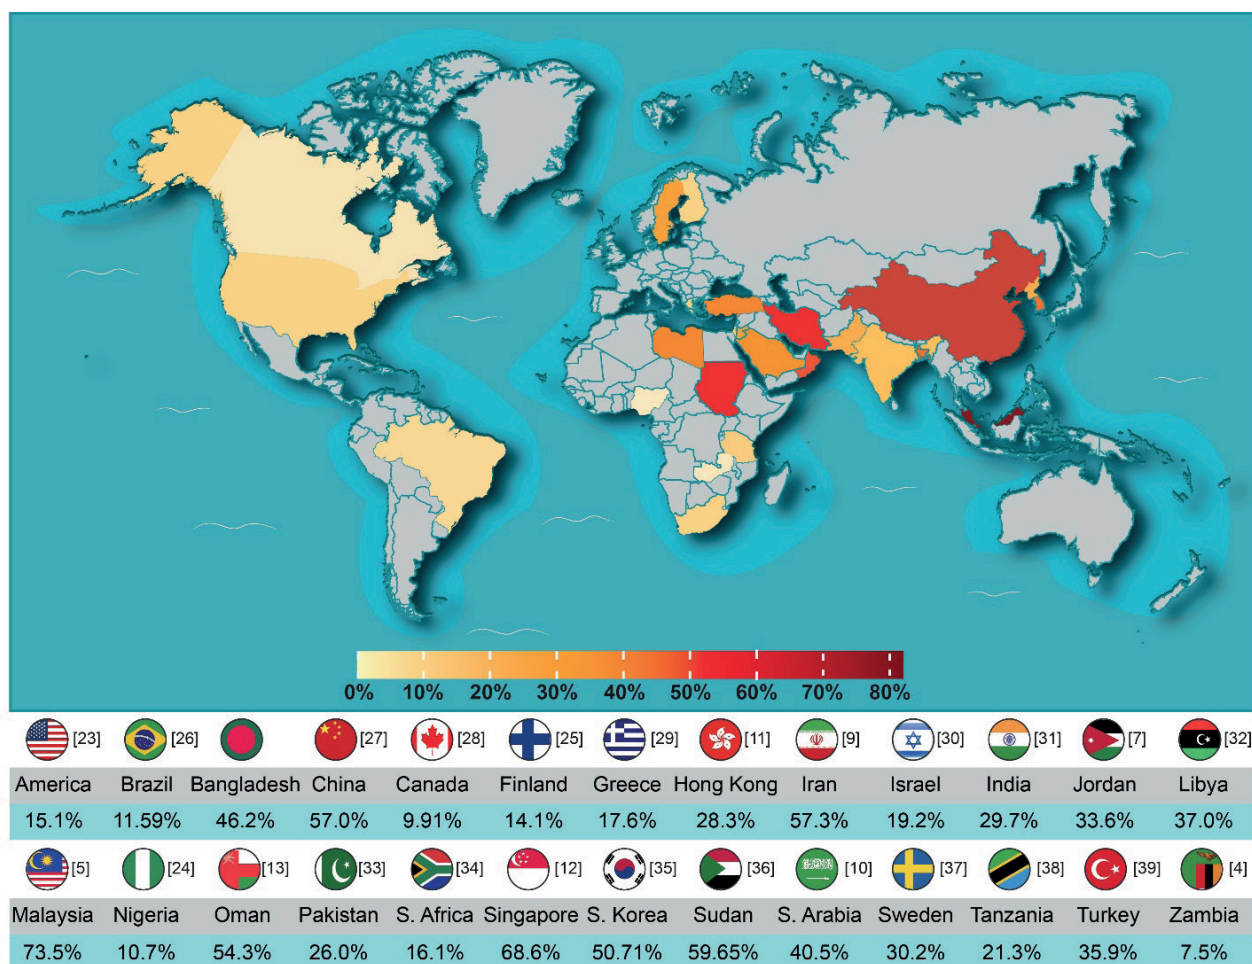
0% 10% 20% 30% 40% 50% 60% 70% 80%

| [23] | [26] | | [27] | [28] | [25] | [29] | [11] | [9] | [30] | [31] | [7] | [32] |
|---|---|---|---|---|---|---|---|---|---|---|---|---|
| America | Brazil | Bangladesh | China | Canada | Finland | Greece | Hong Kong | Iran | Israel | India | Jordan | Libya |
| 15.1% | 11.59% | 46.2% | 57.0% | 9.91% | 14.1% | 17.6% | 28.3% | 57.3% | 19.2% | 29.7% | 33.6% | 37.0% |

| [5] | [24] | [13] | [33] | [34] | [12] | [35] | [36] | [10] | [37] | [38] | [39] | [4] |
|---|---|---|---|---|---|---|---|---|---|---|---|---|
| Malaysia | Nigeria | Oman | Pakistan | S. Africa | Singapore | S. Korea | Sudan | S. Arabia | Sweden | Tanzania | Turkey | Zambia |
| 73.5% | 10.7% | 54.3% | 26.0% | 16.1% | 68.6% | 50.71% | 59.65% | 40.5% | 30.2% | 21.3% | 35.9% | 7.5% |